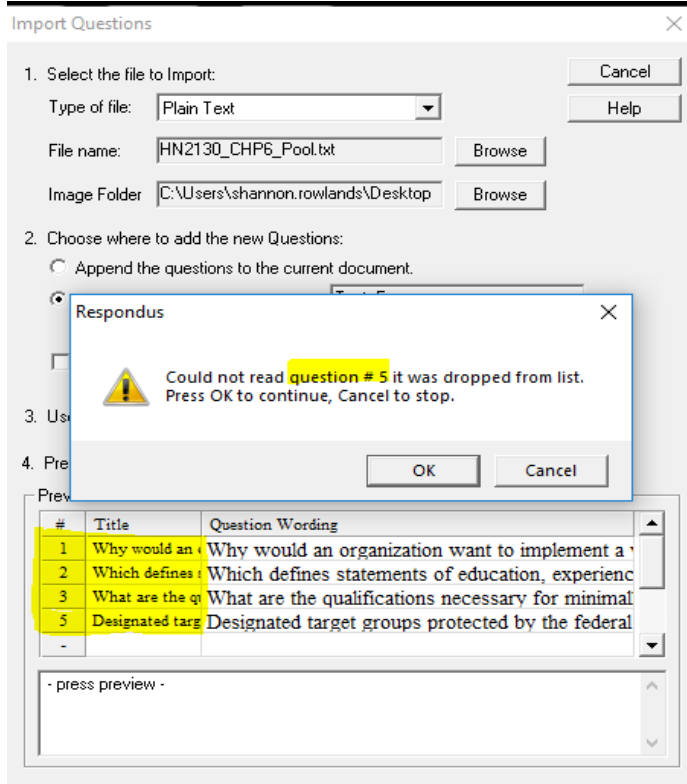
Import Questions

1. Select the file to Import:

Type of file: Plain Text

File name: HN2130_CHP6_Pool.txt Browse

Image Folder C:\Users\shannon.rowlands\Desktop Browse

Cancel

Help

2. Choose where to add the new Questions:

Append the questions to the current document.

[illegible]

3. Us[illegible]

4. Pre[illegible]

Previ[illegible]

Respondus

Could not read question # 5 it was dropped from list.
Press OK to continue, Cancel to stop.

OK Cancel

| # | Title | Question Wording |
|---|---|---|
| 1 | Why would an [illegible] | Why would an organization want to implement a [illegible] |
| 2 | Which defines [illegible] | Which defines statements of education, experienc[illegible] |
| 3 | What are the q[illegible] | What are the qualifications necessary for minimal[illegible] |
| 5 | Designated targ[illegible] | Designated target groups protected by the federal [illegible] |
| - | | |

- press preview -